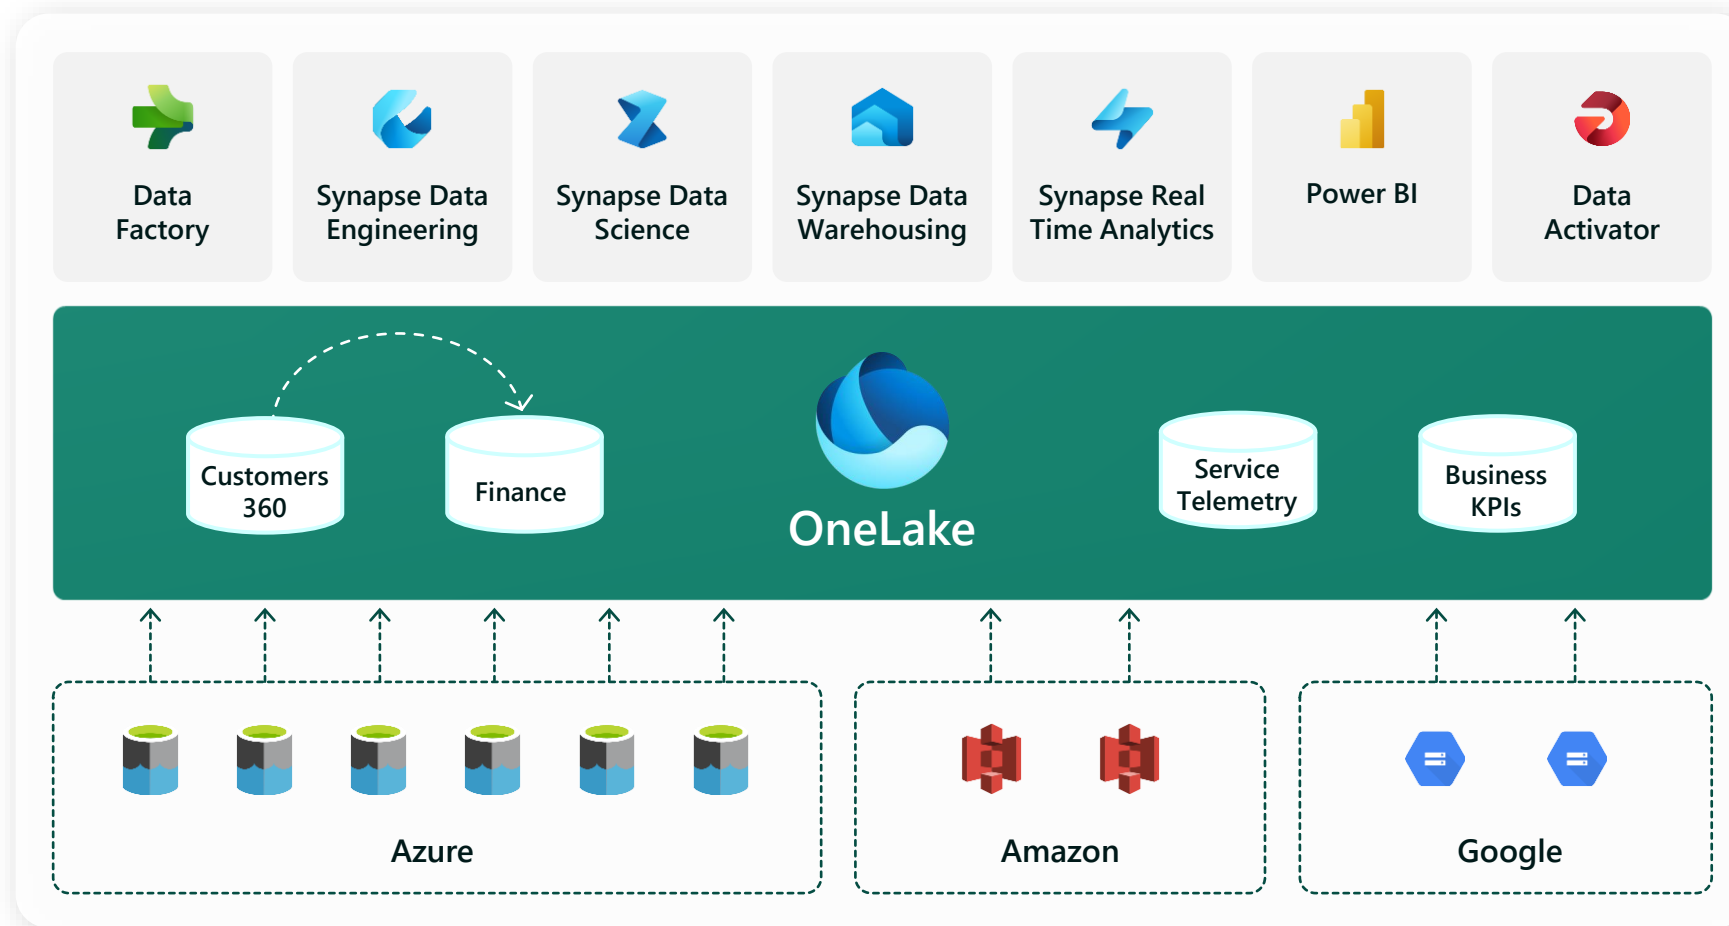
Data Factory

Synapse Data Engineering

Synapse Data Science

Synapse Data Warehousing

Synapse Real Time Analytics

Power BI

Data Activator

Customers 360

Finance

OneLake

Service Telemetry

Business KPIs

Azure

Amazon

Google